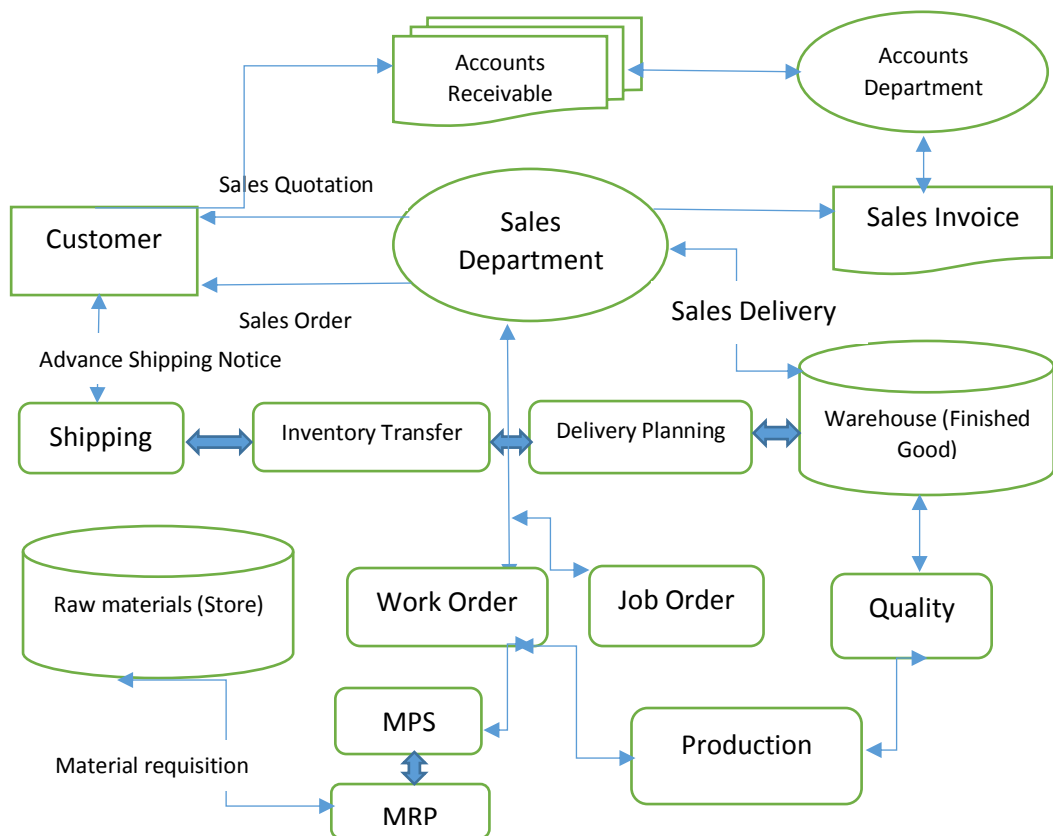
Accounts Receivable

Accounts Department

Sales Quotation

Customer

Sales Department

Sales Invoice

Sales Order

Sales Delivery

Advance Shipping Notice

Shipping

Inventory Transfer

Delivery Planning

Warehouse (Finished Good)

Raw materials (Store)

Work Order

Job Order

Quality

MPS

Production

Material requisition

MRP